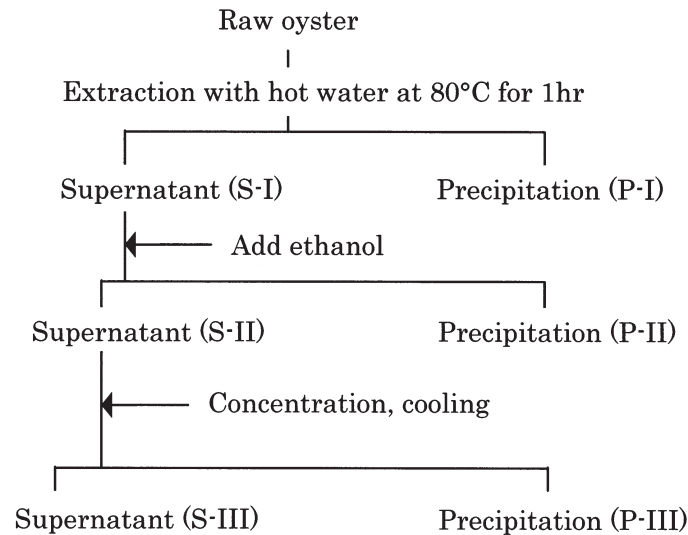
Raw oyster

Extraction with hot water at 80°C for 1hr

Supernatant (S-I)

Precipitation (P-I)

Add ethanol

Supernatant (S-II)

Precipitation (P-II)

Concentration, cooling

Supernatant (S-III)

Precipitation (P-III)